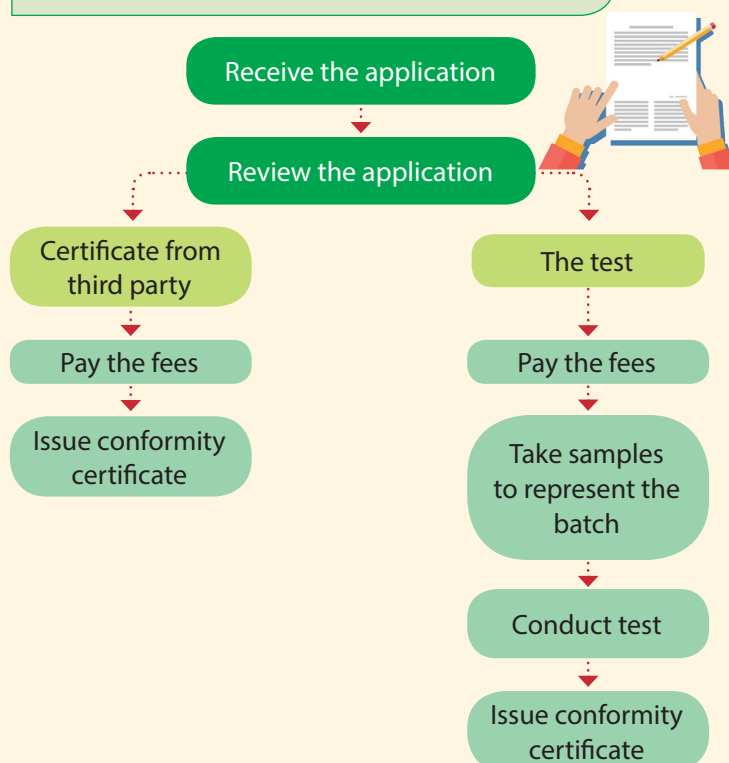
Receive the application

Review the application

Certificate from third party

Pay the fees

Issue conformity certificate

The test

Pay the fees

Take samples to represent the batch

Conduct test

Issue conformity certificate